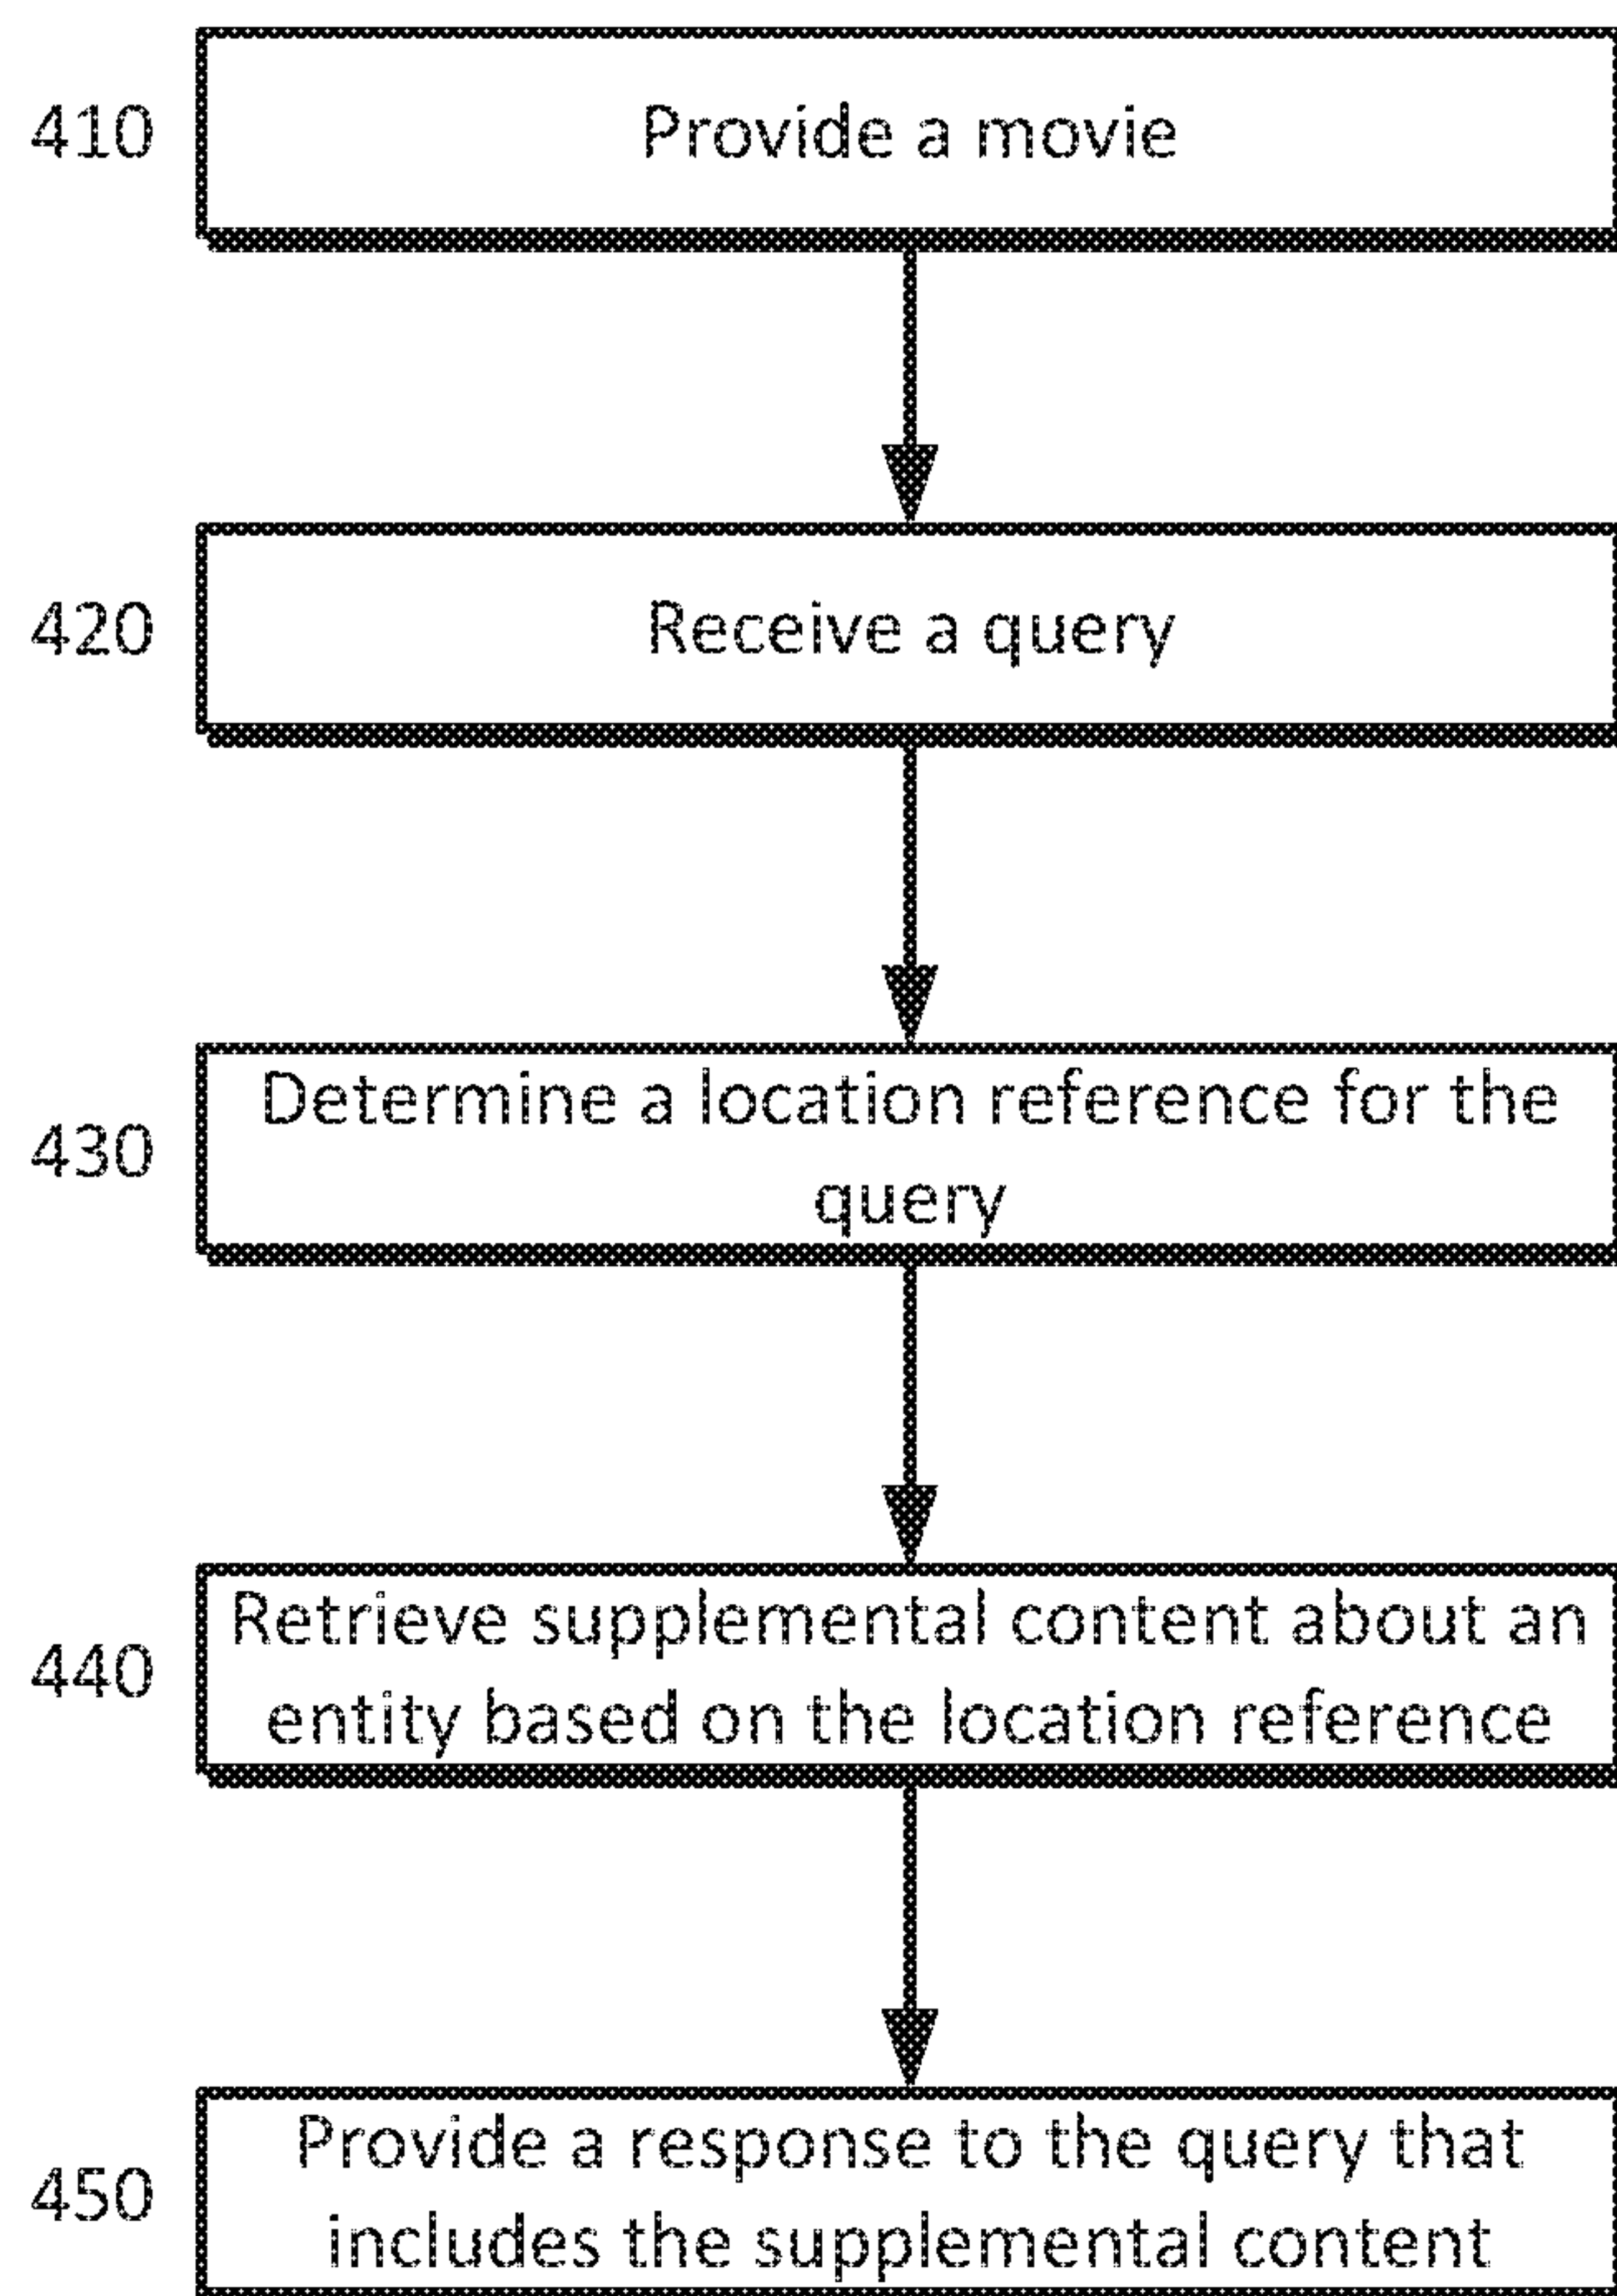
410 Provide a movie

420 Receive a query

430 Determine a location reference for the query

440 Retrieve supplemental content about an entity based on the location reference

450 Provide a response to the query that includes the supplemental content